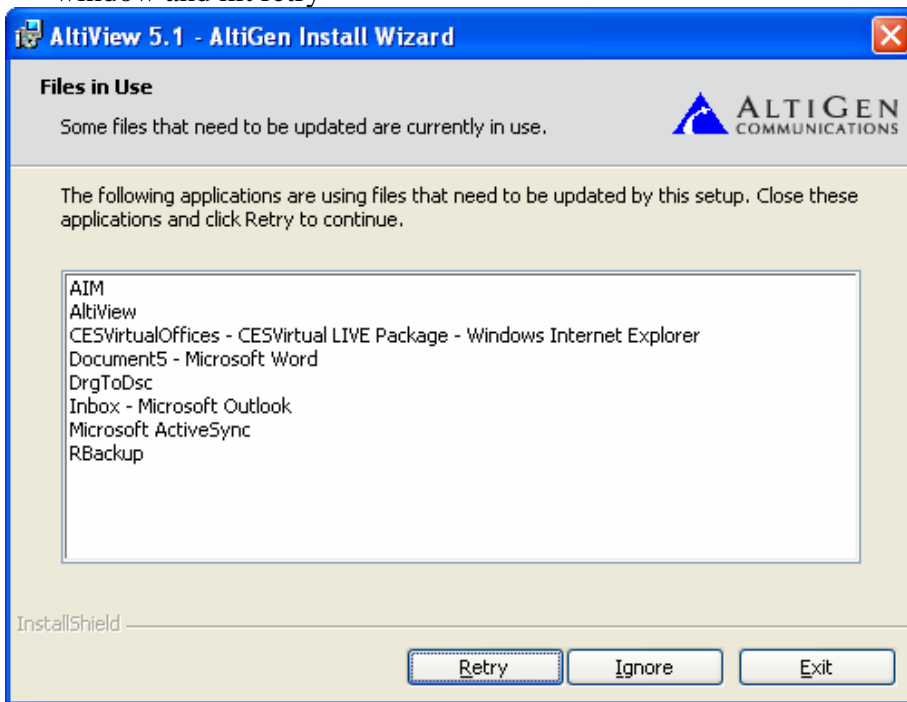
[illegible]

AltiView 5.1 - AltiGen Install Wizard

Files in Use

Some files that need to be updated are currently in use.

ALTIGEN COMMUNICATIONS

The following applications are using files that need to be updated by this setup. Close these applications and click Retry to continue.

AIM
AltiView
CESVirtualOffices - CESVirtual LIVE Package - Windows Internet Explorer
Document5 - Microsoft Word
DrgToDsc
Inbox - Microsoft Outlook
Microsoft ActiveSync
RBackup

InstallShield

Retry
Ignore
Exit